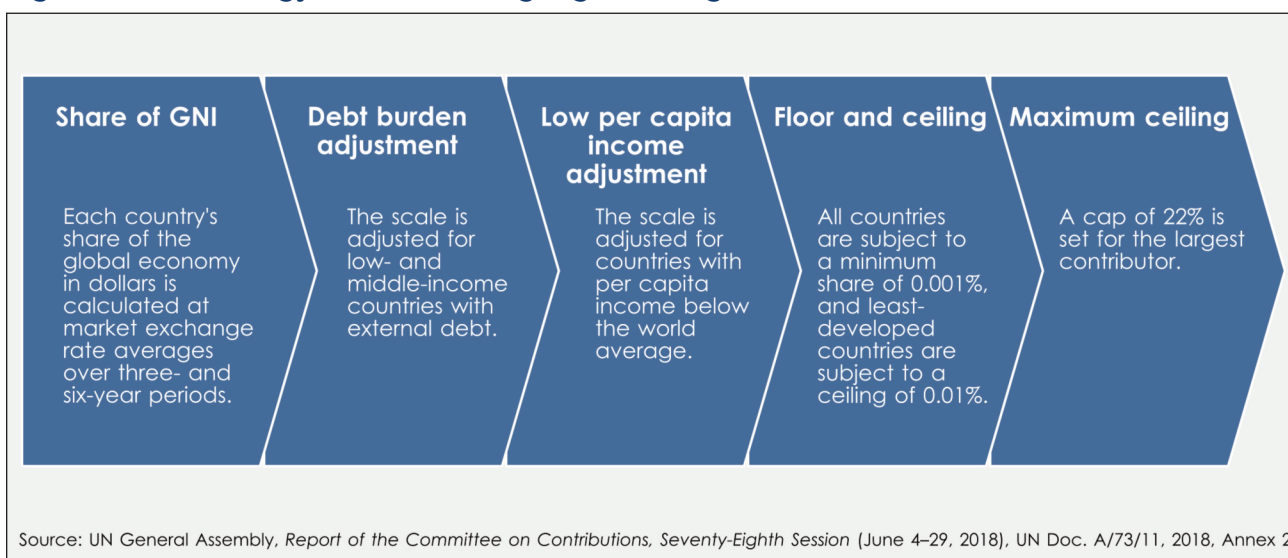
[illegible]

Share of GNI

Each country's share of the global economy in dollars is calculated at market exchange rate averages over three- and six-year periods.

Debt burden adjustment

The scale is adjusted for low- and middle-income countries with external debt.

Low per capita income adjustment

The scale is adjusted for countries with per capita income below the world average.

Floor and ceiling

All countries are subject to a minimum share of 0.001%, and least-developed countries are subject to a ceiling of 0.01%.

Maximum ceiling

A cap of 22% is set for the largest contributor.

Source: UN General Assembly, *Report of the Committee on Contributions, Seventy-Eighth Session* (June 4–29, 2018), UN Doc. A/73/11, 2018, Annex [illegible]